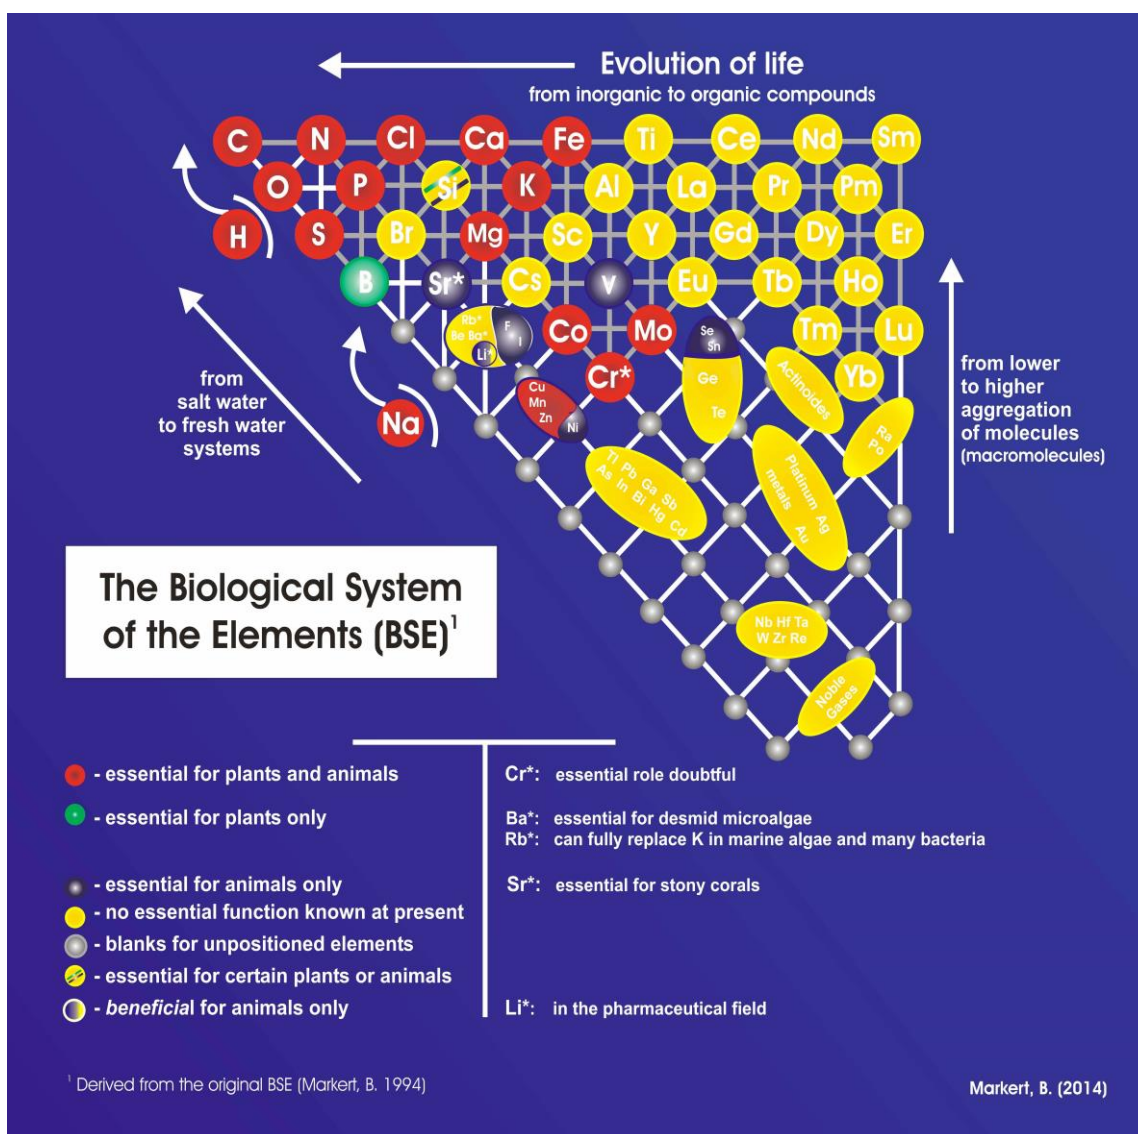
Evolution of life
from inorganic to organic compounds

C N Cl Ca Fe Ti Ce Nd Sm
O P Si K Al La Pr Pm
H S Br Mg Sc Y Gd Dy Er
B Sr* Cs V Eu Tb Ho
Rb* Be Ba* Li* F I Co Mo Se Sn Tm Lu
Cr* Ge Te Actinoides Yb
Cu Mn Zn Ni Ra Po
Na
Ti Pb Ga Sb As In Bi Hg Cd
Platinum metals Ag Au
Nb Hf Ta W Zr Re
Noble Gases

from salt water to fresh water systems

from lower to higher aggregation of molecules (macromolecules)

The Biological System of the Elements (BSE)$^1$

- essential for plants and animals
- essential for plants only
- essential for animals only
- no essential function known at present
- blanks for unpositioned elements
- essential for certain plants or animals
- *beneficial* for animals only

Cr*: essential role doubtful

Ba*: essential for desmid microalgae
Rb*: can fully replace K in marine algae and many bacteria

Sr*: essential for stony corals

Li*: in the pharmaceutical field

$^1$ Derived from the original BSE (Markert, B. 1994)

Markert, B. (2014)